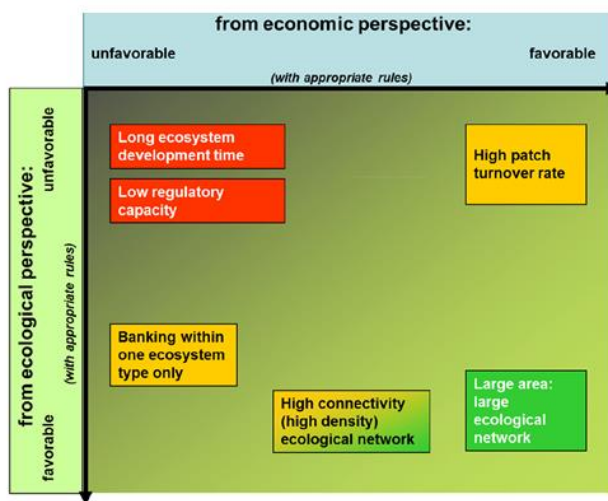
from economic perspective:

unfavorable

favorable

(with appropriate rules)

from ecological perspective:

unfavorable

favorable

(with appropriate rules)

Long ecosystem development time

Low regulatory capacity

High patch turnover rate

Banking within one ecosystem type only

High connectivity (high density) ecological network

Large area: large ecological network